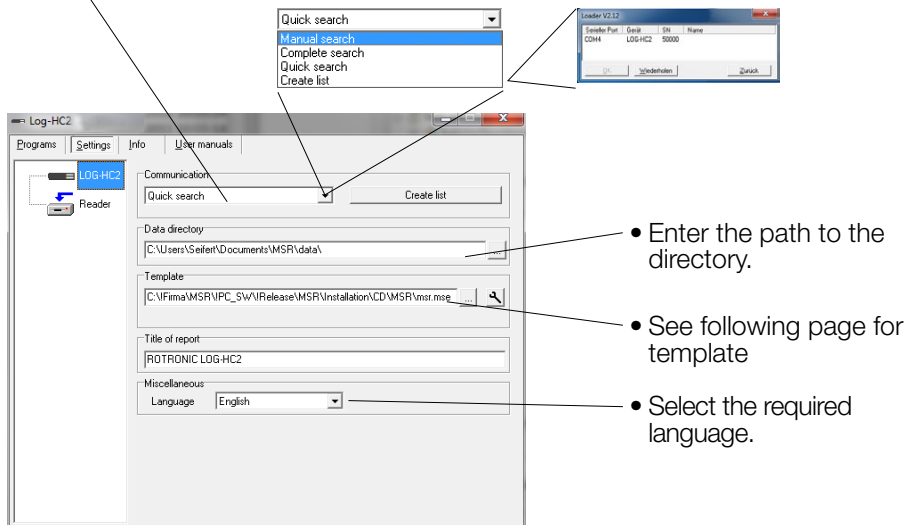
Quick search
Manual search
Complete search
Quick search
Create list

Loader V2.12
| Serieller Port | Gerät | SN | Name |
|---|---|---|---|
| COM4 | LOG-HC2 | 50000 | |

OK
Wiederholen
Zurück

Log-HC2
Programs
Settings
Info
User manuals

LOG-HC2
Reader

Communication
Quick search
Create list

Data directory
C:\Users\Seifert\Documents\MSR\data\
...

Template
C:\Firma\MSR\IPC_SW\Release\MSR\Installation\CD\MSR\msr.mse
...

Title of report
ROTRONIC LOG-HC2

Miscellaneous
Language
English

• Enter the path to the directory.

• See following page for template

• Select the required language.